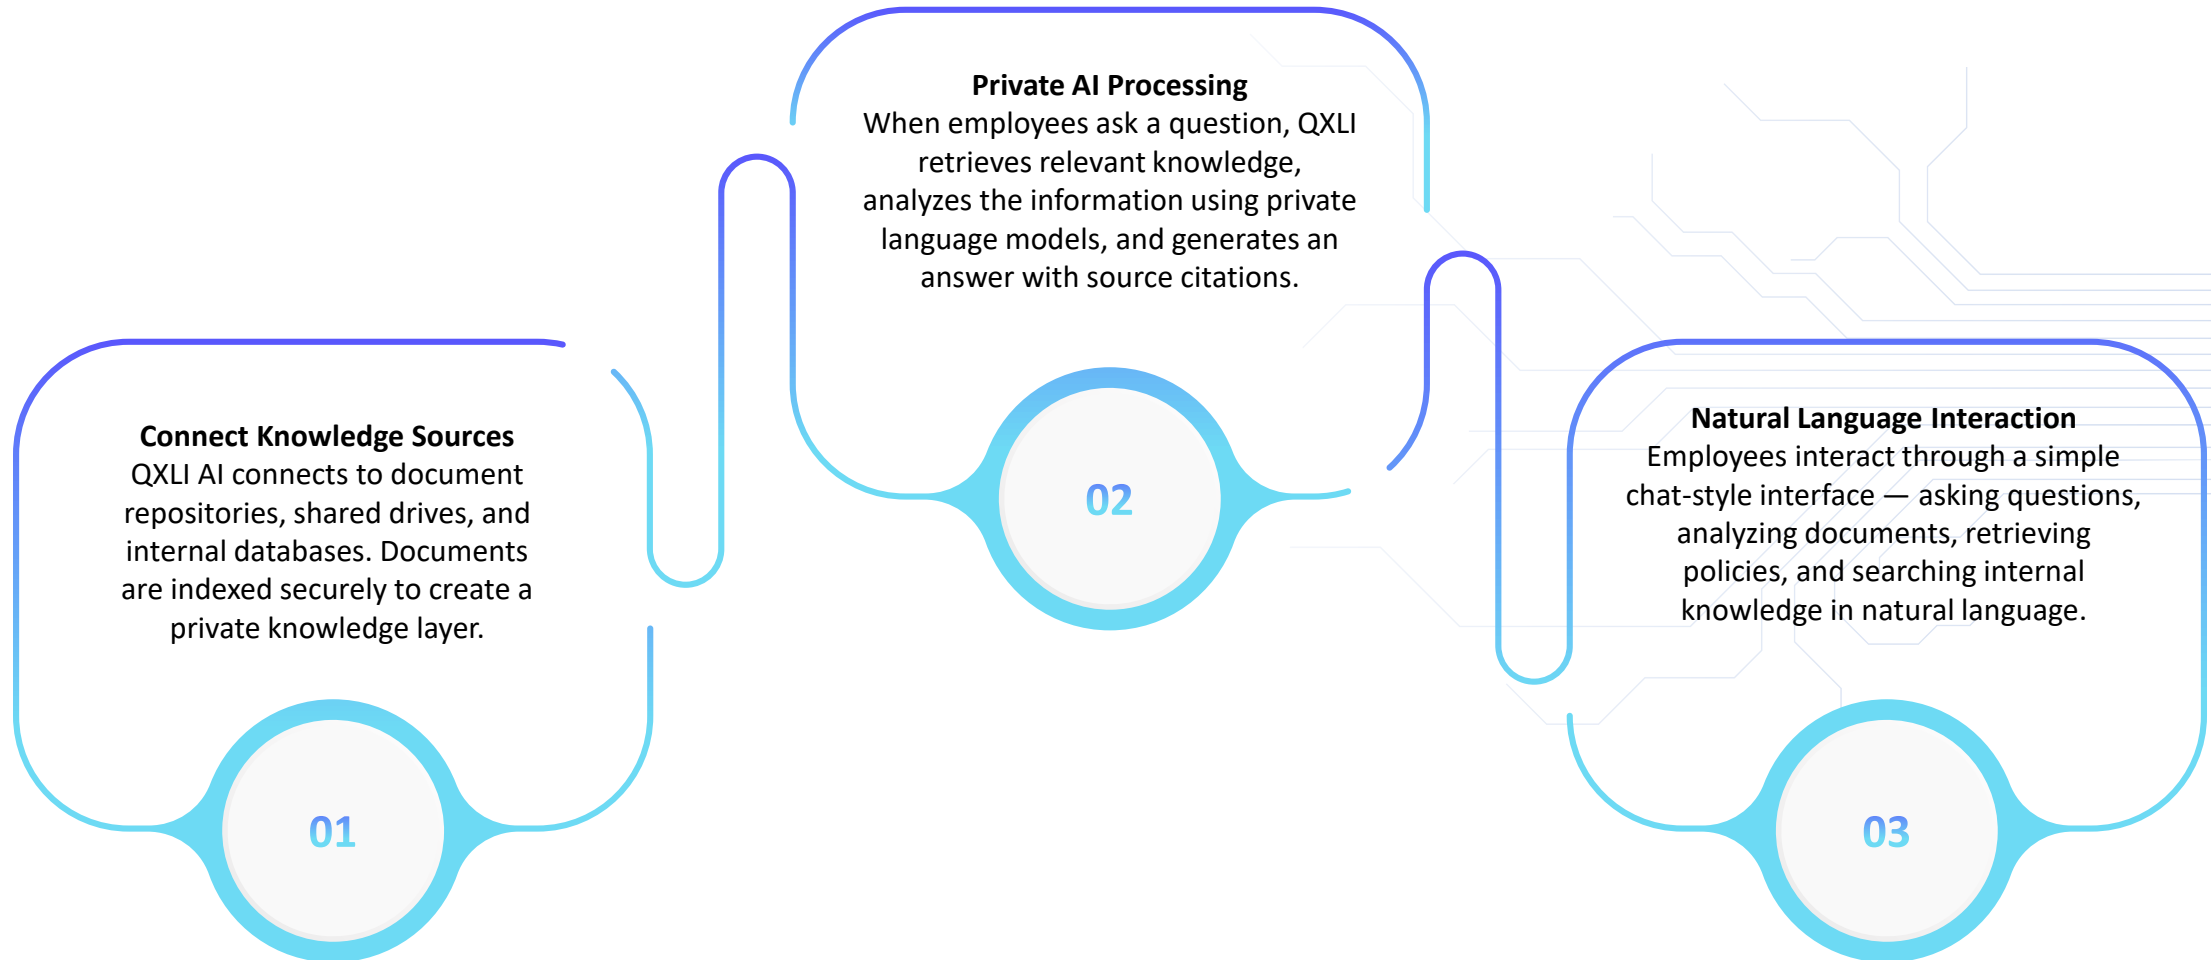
Connect Knowledge Sources
QXLI AI connects to document repositories, shared drives, and internal databases. Documents are indexed securely to create a private knowledge layer.

01

Private AI Processing
When employees ask a question, QXLI retrieves relevant knowledge, analyzes the information using private language models, and generates an answer with source citations.

02

Natural Language Interaction
Employees interact through a simple chat-style interface — asking questions, analyzing documents, retrieving policies, and searching internal knowledge in natural language.

03